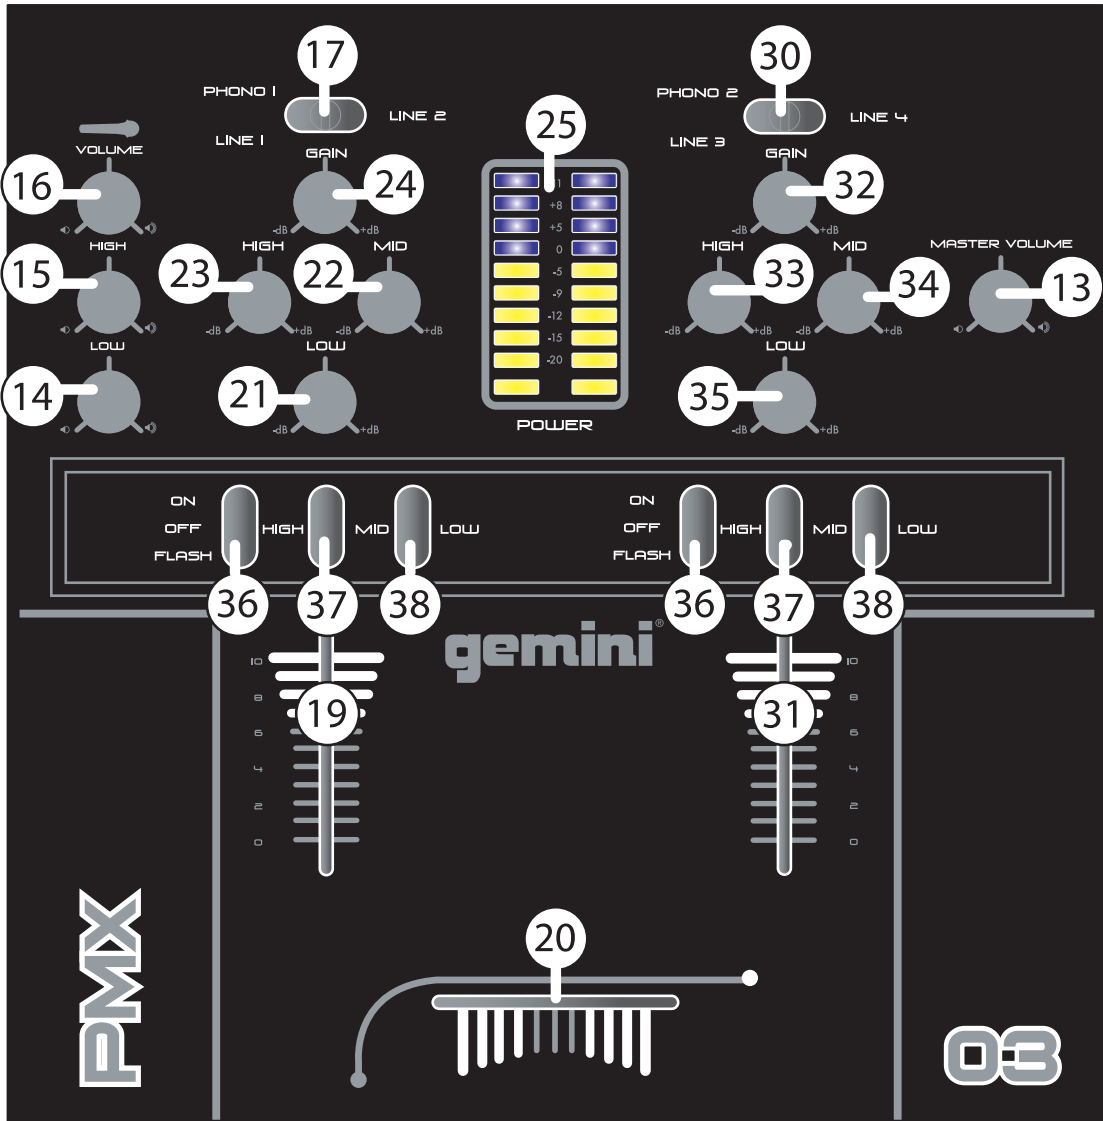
17
PHONO 1
LINE 2
LINE 1
30
PHONO 2
LINE 4
LINE 3
25
VOLUME
16
GAIN
24
GAIN
32
+1
+8
+5
0
-5
-9
-12
-15
-20
POWER
HIGH
15
23 HIGH
22 MID
HIGH 33
MID 34
MASTER VOLUME
13
-dB +dB
LOW
14
LOW
21
LOW
35
ON
OFF
FLASH
HIGH
MID
LOW
36 37 38
ON
OFF
FLASH
HIGH
MID
LOW
36 37 38
gemini®
10
8
6
4
2
0
19
31
20
PMX
03